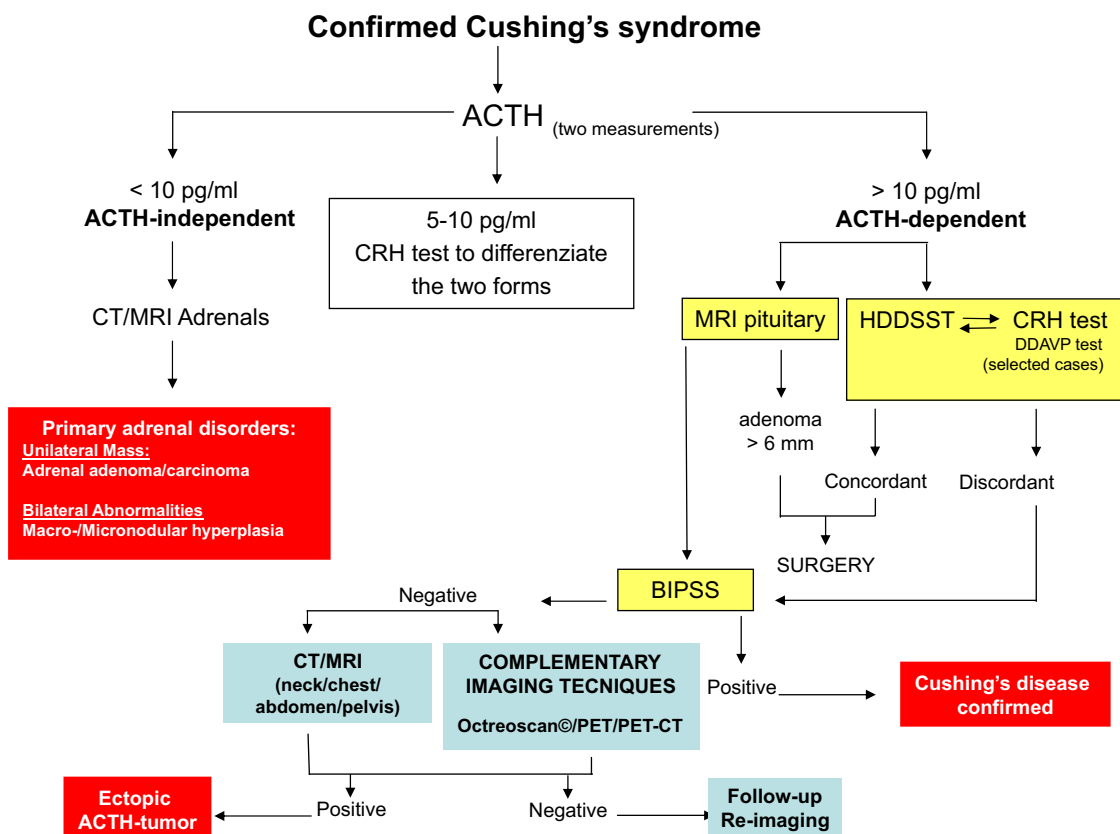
Confirmed Cushing's syndrome

ACTH (two measurements)

< 10 pg/ml
ACTH-independent

5-10 pg/ml
CRH test to differenziate the two forms

> 10 pg/ml
ACTH-dependent

CT/MRI Adrenals

Primary adrenal disorders:
Unilateral Mass:
Adrenal adenoma/carcinoma

Bilateral Abnormalities
Macro-/Micronodular hyperplasia

MRI pituitary

HDDSST ⇄ CRH test
DDAVP test
(selected cases)

adenoma
> 6 mm

Concordant

Discordant

SURGERY

BIPSS

Negative

CT/MRI
(neck/chest/
abdomen/pelvis)

COMPLEMENTARY
IMAGING TECNIQUES
Octreoscan©/PET/PET-CT

Positive

Cushing's disease
confirmed

Ectopic
ACTH-tumor

Positive

Negative

Follow-up
Re-imaging